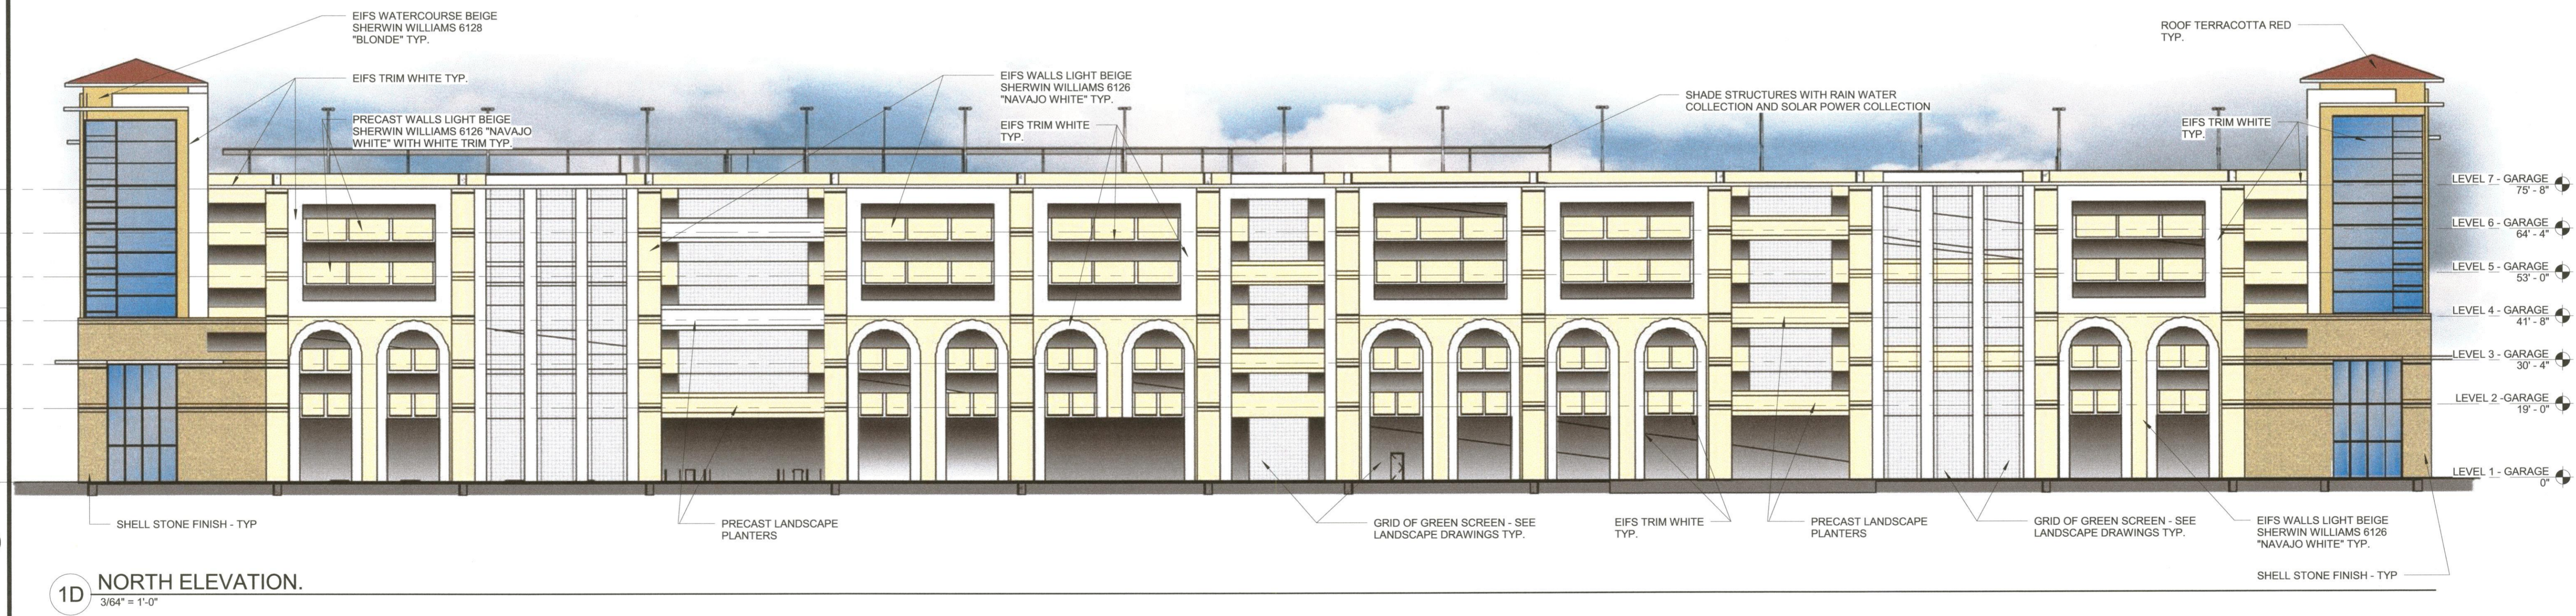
EIFS WATERCOURSE BEIGE
SHERWIN WILLIAMS 6128
"BLONDE" TYP.

EIFS TRIM WHITE TYP.

PRECAST WALLS LIGHT BEIGE
SHERWIN WILLIAMS 6126 "NAVAJO
WHITE" WITH WHITE TRIM TYP.

EIFS WALLS LIGHT BEIGE
SHERWIN WILLIAMS 6126
"NAVAJO WHITE" TYP.

EIFS TRIM WHITE
TYP.

SHADE STRUCTURES WITH RAIN WATER
COLLECTION AND SOLAR POWER COLLECTION

ROOF TERRACOTTA RED
TYP.

EIFS TRIM WHITE
TYP.

LEVEL 7 - GARAGE
75' - 8"

LEVEL 6 - GARAGE
64' - 4"

LEVEL 5 - GARAGE
53' - 0"

LEVEL 4 - GARAGE
41' - 8"

LEVEL 3 - GARAGE
30' - 4"

LEVEL 2 -GARAGE
19' - 0"

LEVEL 1 - GARAGE
0"

SHELL STONE FINISH - TYP

PRECAST LANDSCAPE
PLANTERS

GRID OF GREEN SCREEN - SEE
LANDSCAPE DRAWINGS TYP.

EIFS TRIM WHITE
TYP.

PRECAST LANDSCAPE
PLANTERS

GRID OF GREEN SCREEN - SEE
LANDSCAPE DRAWINGS TYP.

EIFS WALLS LIGHT BEIGE
SHERWIN WILLIAMS 6126
"NAVAJO WHITE" TYP.

SHELL STONE FINISH - TYP

1D NORTH ELEVATION.
3/64" = 1'-0"